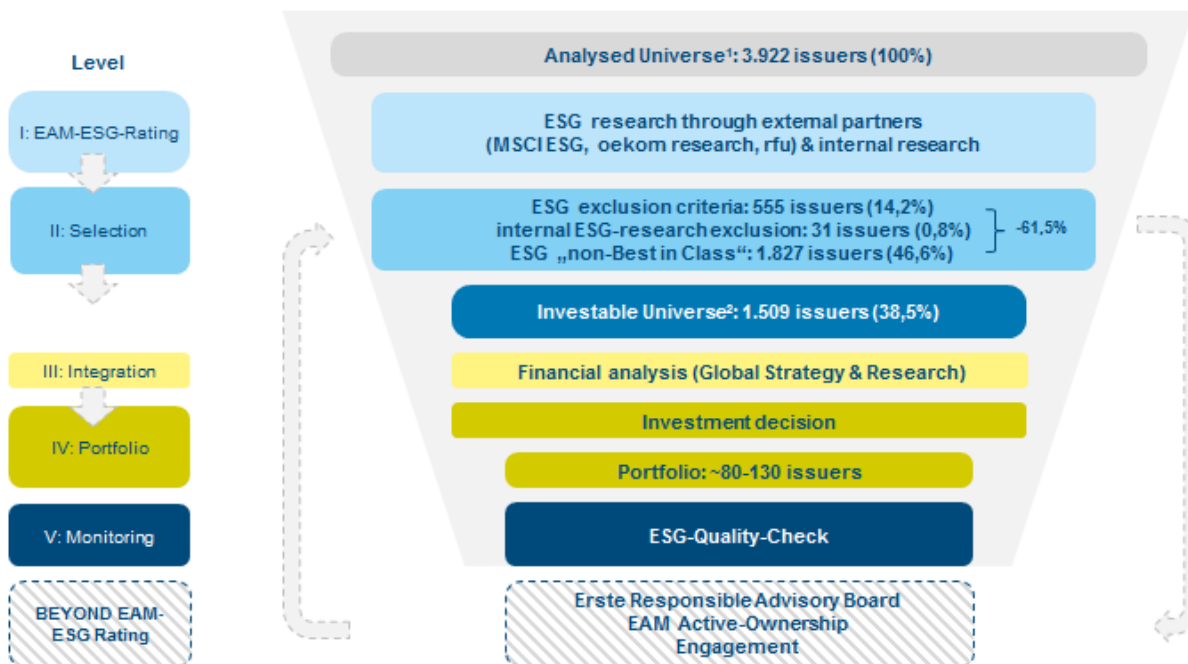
Level

I: EAM-ESG-Rating

II: Selection

III: Integration

IV: Portfolio

V: Monitoring

BEYOND EAM-ESG Rating

Analysed Universe¹: 3.922 issuers (100%)

ESG research through external partners (MSCI ESG, oekom research, rfu) & internal research

ESG exclusion criteria: 555 issuers (14,2%)
internal ESG-research exclusion: 31 issuers (0,8%)
ESG „non-Best in Class“: 1.827 issuers (46,6%)

-61,5%

Investable Universe²: 1.509 issuers (38,5%)

Financial analysis (Global Strategy & Research)

Investment decision

Portfolio: ~80-130 issuers

ESG-Quality-Check

Erste Responsible Advisory Board
EAM Active-Ownership
Engagement